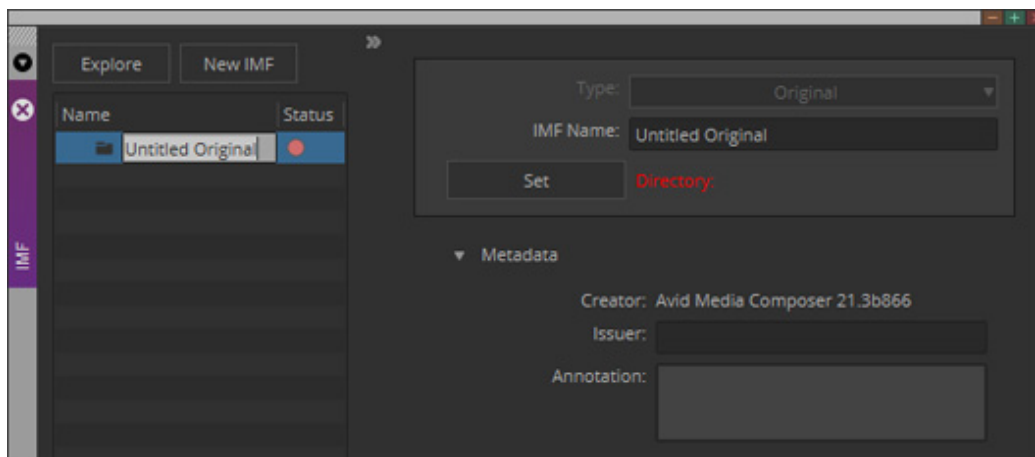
IMF

Explore

New IMF

| Name | Status |
|---|---|
| Untitled Original | |

Type: Original

IMF Name: Untitled Original

Set

Directory:

Metadata

Creator: Avid Media Composer 21.3b866

Issuer:

Annotation: